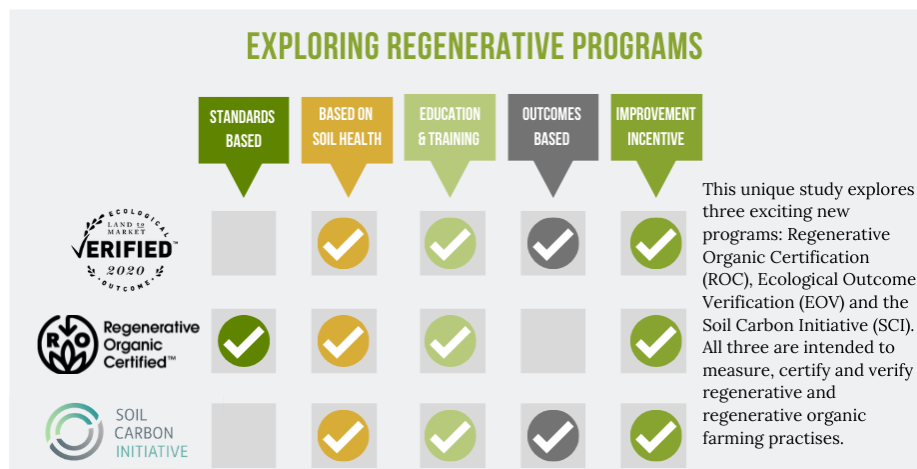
EXPLORING REGENERATIVE PROGRAMS

STANDARDS BASED

BASED ON SOIL HEALTH

EDUCATION & TRAINING

OUTCOMES BASED

IMPROVEMENT INCENTIVE

ECOLOGICAL LAND TO MARKET VERIFIED™ 2020 OUTCOME

RO Regenerative Organic Certified™

SOIL CARBON INITIATIVE

This unique study explores three exciting new programs: Regenerative Organic Certification (ROC), Ecological Outcome Verification (EOV) and the Soil Carbon Initiative (SCI). All three are intended to measure, certify and verify regenerative and regenerative organic farming practises.